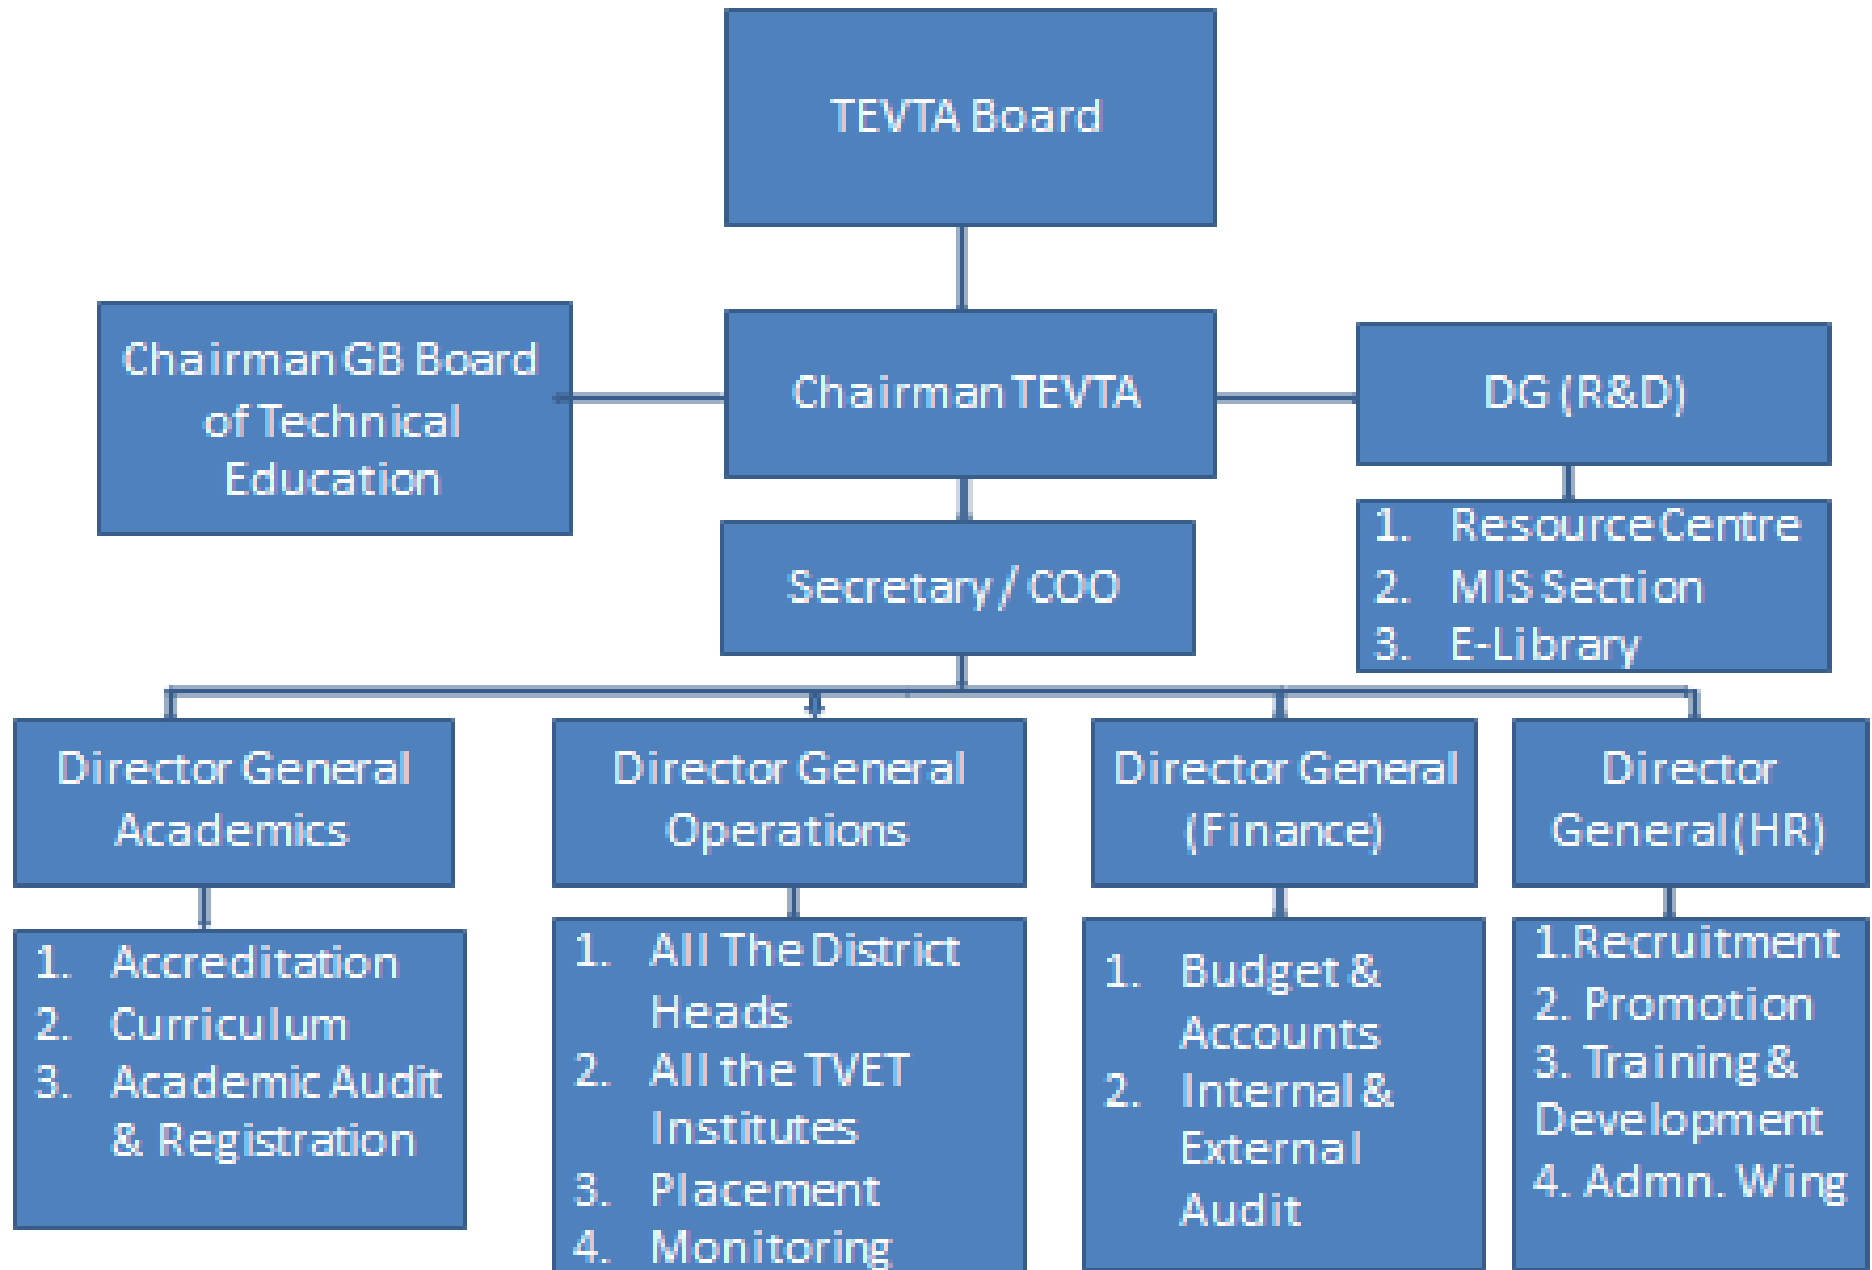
TEVTA Board

Chairman GB Board of Technical Education

Chairman TEVTA

DG (R&D)

1. Resource Centre
2. MIS Section
3. E-Library

Secretary / COO

Director General Academics

Director General Operations

Director General (Finance)

Director General (HR)

1. Accreditation
2. Curriculum
3. Academic Audit & Registration

1. All The District Heads
2. All the TVET Institutes
3. Placement
4. Monitoring

1. Budget & Accounts
2. Internal & External Audit

1. Recruitment
2. Promotion
3. Training & Development
4. Admn. Wing